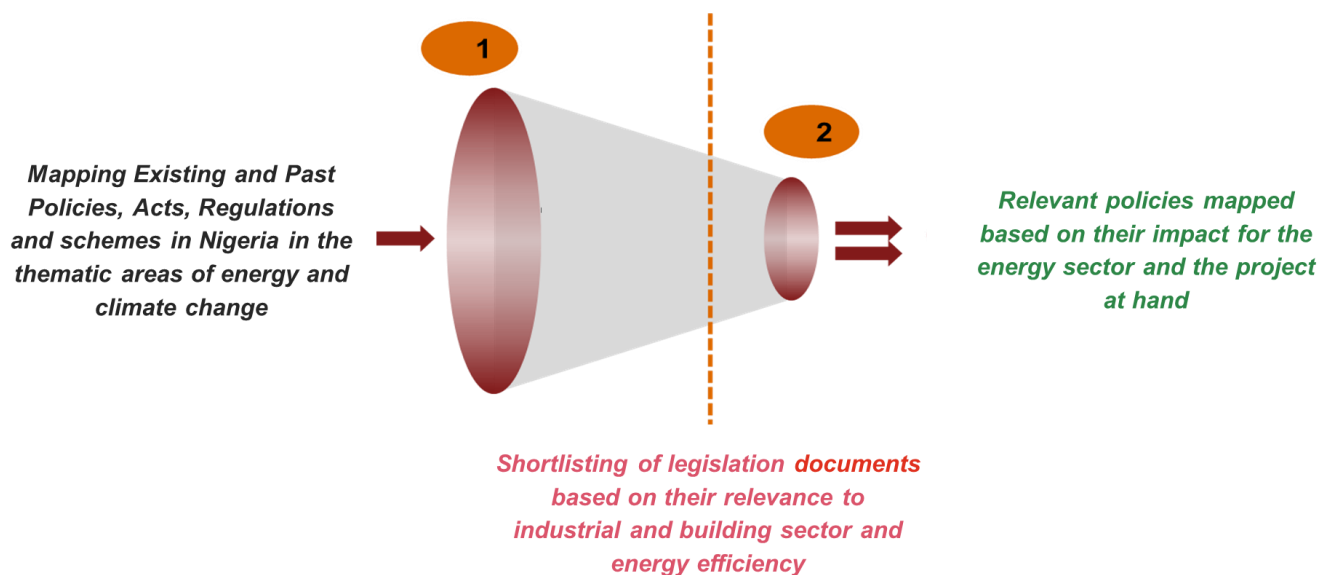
1

2

Mapping Existing and Past Policies, Acts, Regulations and schemes in Nigeria in the thematic areas of energy and climate change

Relevant policies mapped based on their impact for the energy sector and the project at hand

Shortlisting of legislation documents based on their relevance to industrial and building sector and energy efficiency